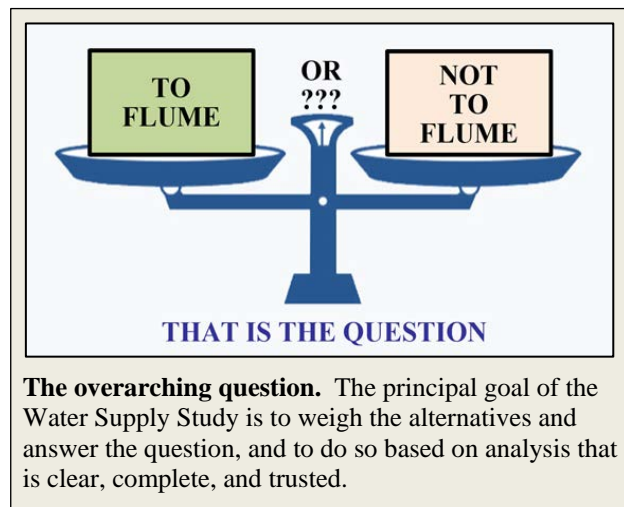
TO FLUME

OR ???

NOT TO FLUME

THAT IS THE QUESTION

**The overarching question.** The principal goal of the Water Supply Study is to weigh the alternatives and answer the question, and to do so based on analysis that is clear, complete, and trusted.